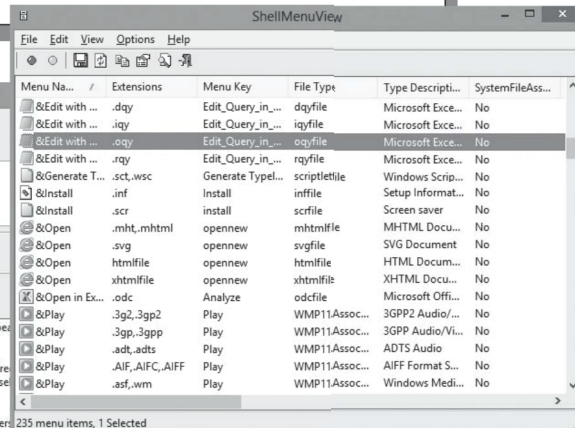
ShellMenuView

File Edit View Options Help

| Menu Na... | Extensions | Menu Key | File Type | Type Descripti... | SystemFileAss... |
|---|---|---|---|---|---|
| &Edit with ... | .dqy | Edit_Query_in_... | dqyfile | Microsoft Exce... | No |
| &Edit with ... | .iqy | Edit_Query_in_... | iqyfile | Microsoft Exce... | No |
| &Edit with ... | .oqy | Edit_Query_in_... | oqyfile | Microsoft Exce... | No |
| &Edit with ... | .rqy | Edit_Query_in_... | rqyfile | Microsoft Exce... | No |
| &Generate T... | .sct,.wsc | Generate Typel... | scriptletfile | Windows Scrip... | No |
| &Install | .inf | Install | inffile | Setup Informat... | No |
| &Install | .scr | install | scrfile | Screen saver | No |
| &Open | .mht,.mhtml | opennew | mhtmlfile | MHTML Docu... | No |
| &Open | .svg | opennew | svgfile | SVG Document | No |
| &Open | htmlfile | opennew | htmlfile | HTML Docum... | No |
| &Open | xhtmlfile | opennew | xhtmlfile | XHTML Docu... | No |
| &Open in Ex... | .odc | Analyze | odcfile | Microsoft Offi... | No |
| &Play | .3g2,.3gp2 | Play | WMP11.Assoc... | 3GPP2 Audio/... | No |
| &Play | .3gp,.3gpp | Play | WMP11.Assoc... | 3GPP Audio/Vi... | No |
| &Play | .adt,.adts | Play | WMP11.Assoc... | ADTS Audio | No |
| &Play | .AIF,.AIFC,.AIFF | Play | WMP11.Assoc... | AIFF Format S... | No |
| &Play | .asf,.wm | Play | WMP11.Assoc... | Windows Medi... | No |

235 menu items, 1 Selected